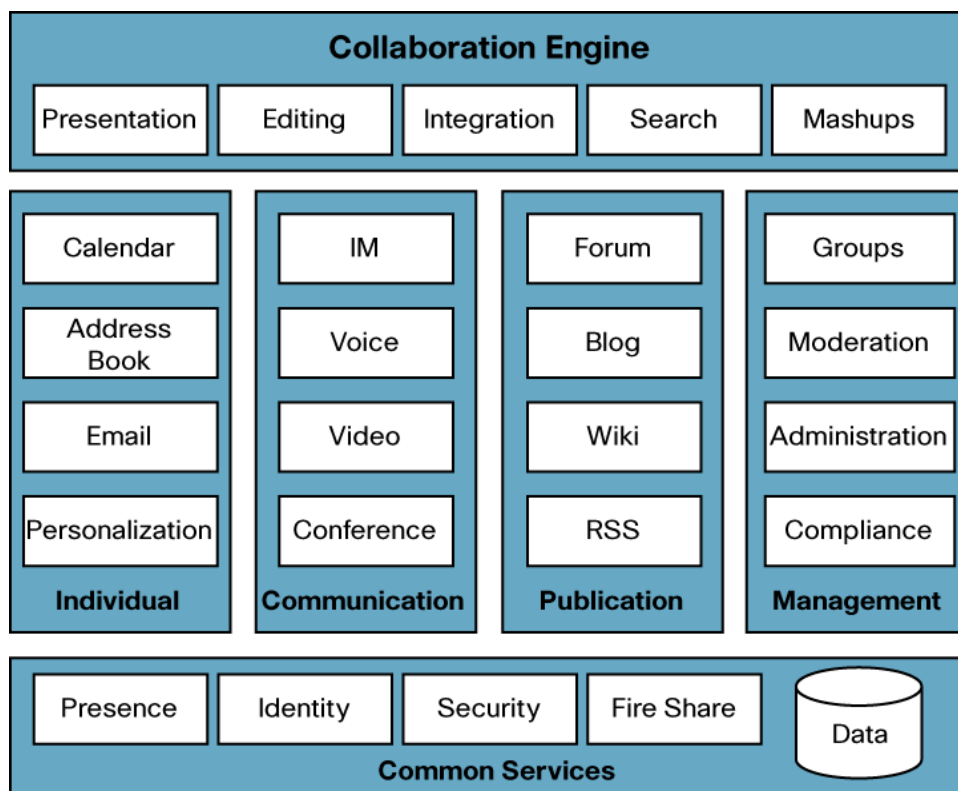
Collaboration Engine

Presentation

Editing

Integration

Search

Mashups

Calendar

Address Book

Email

Personalization

Individual

IM

Voice

Video

Conference

Communication

Forum

Blog

Wiki

RSS

Publication

Groups

Moderation

Administration

Compliance

Management

Presence

Identity

Security

Fire Share

Data

Common Services